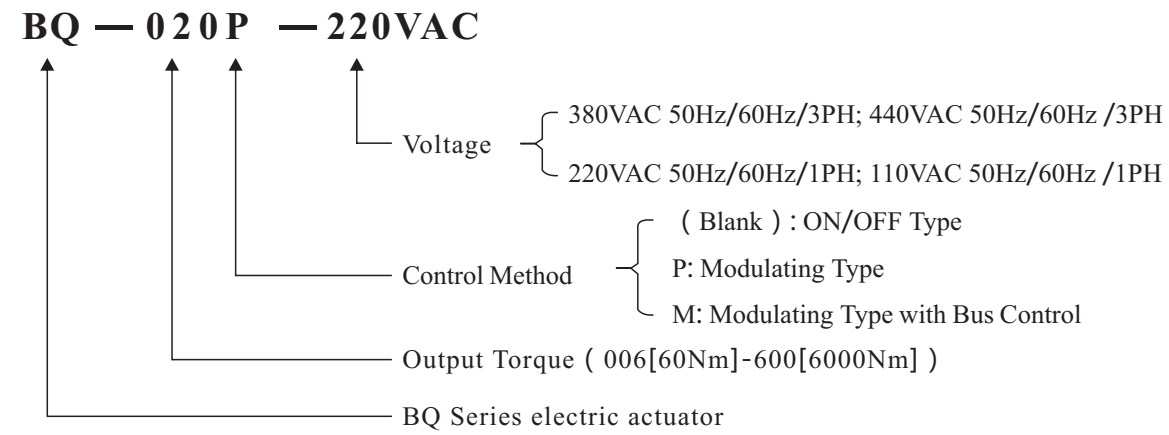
BQ — 020P — 220VAC

Voltage
380VAC 50Hz/60Hz/3PH; 440VAC 50Hz/60Hz /3PH
220VAC 50Hz/60Hz/1PH; 110VAC 50Hz/60Hz /1PH

Control Method
( Blank ) : ON/OFF Type
P: Modulating Type
M: Modulating Type with Bus Control

Output Torque ( 006[60Nm]-600[6000Nm] )

BQ Series electric actuator